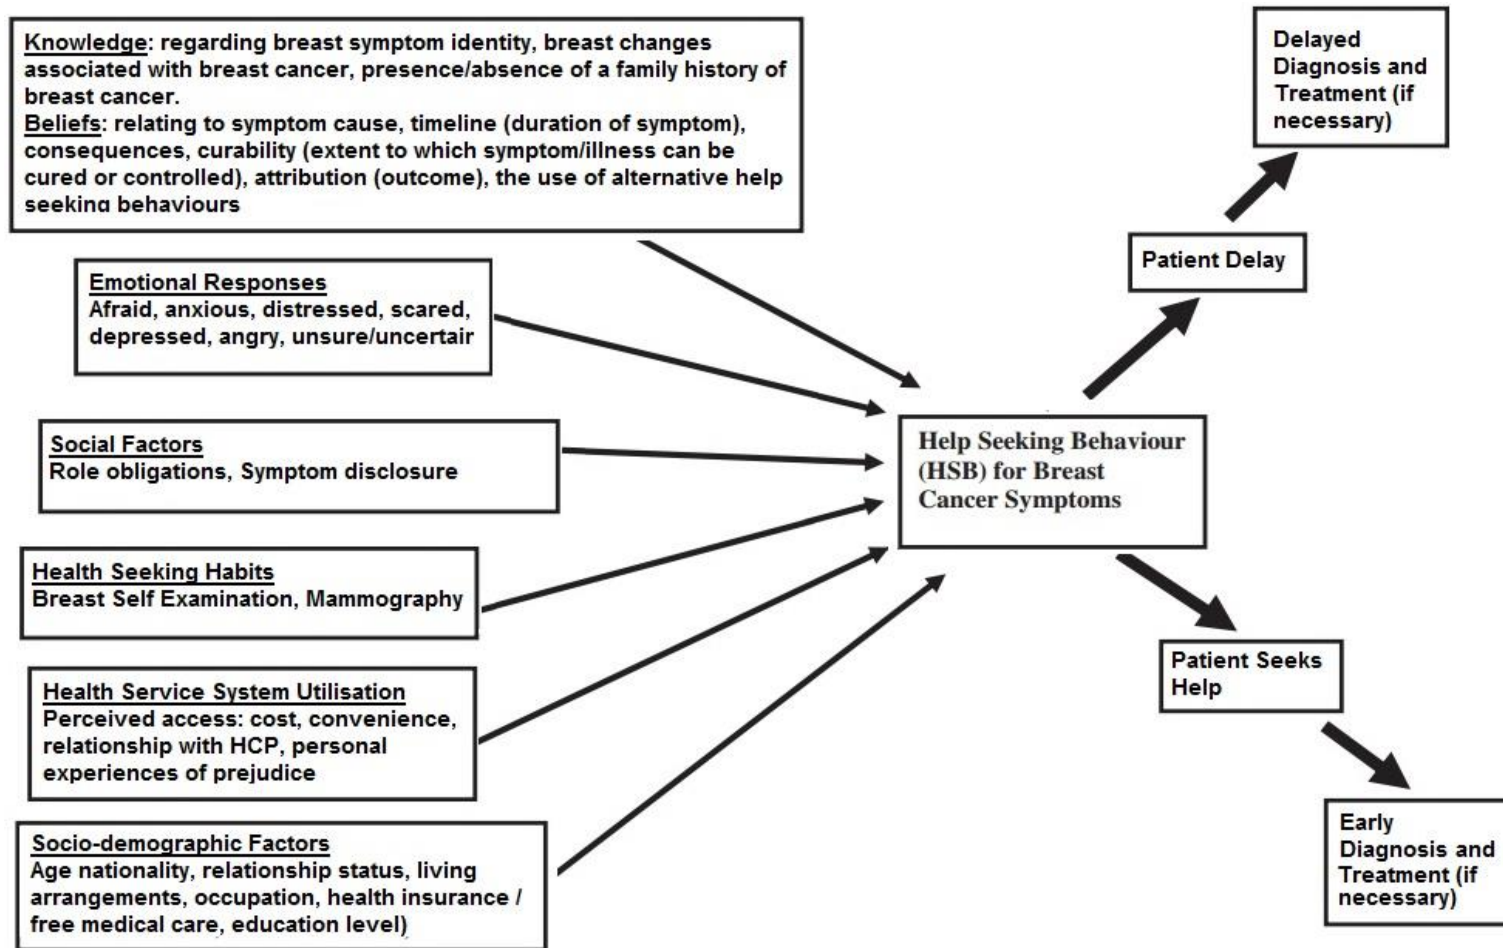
Knowledge: regarding breast symptom identity, breast changes associated with breast cancer, presence/absence of a family history of breast cancer.
Beliefs: relating to symptom cause, timeline (duration of symptom), consequences, curability (extent to which symptom/illness can be cured or controlled), attribution (outcome), the use of alternative help seeking behaviours

Emotional Responses
Afraid, anxious, distressed, scared, depressed, angry, unsure/uncertair

Social Factors
Role obligations, Symptom disclosure

Health Seeking Habits
Breast Self Examination, Mammography

Health Service System Utilisation
Perceived access: cost, convenience, relationship with HCP, personal experiences of prejudice

Socio-demographic Factors
Age nationality, relationship status, living arrangements, occupation, health insurance / free medical care, education level)

Help Seeking Behaviour (HSB) for Breast Cancer Symptoms

Delayed Diagnosis and Treatment (if necessary)

Patient Delay

Patient Seeks Help

Early Diagnosis and Treatment (if necessary)